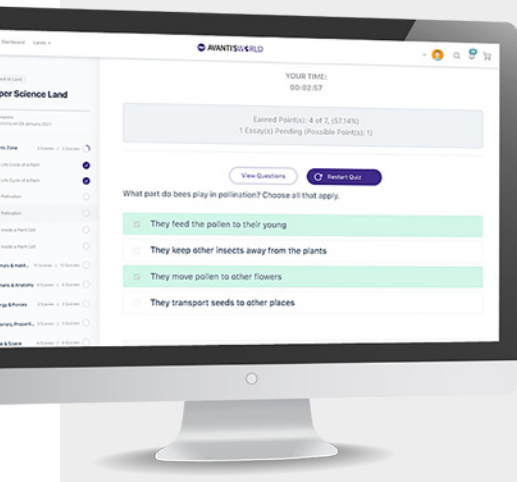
Dashboard Lands

AVANTIS WORLD

per Science Land

YOUR TIME:
00:02:57

Earned Point(s): 4 of 7, (57.14%)
1 Essay(s) Pending (Possible Point(s): 1)

View Questions

Restart Quiz

What part do bees play in pollination? Choose all that apply.

They feed the pollen to their young

They keep other insects away from the plants

They move pollen to other flowers

They transport seeds to other places

Life Cycle of a Plant

Life Cycle of a Plant

Pollination

Pollination

Inside a Plant Cell

Inside a Plant Cell

Energy & Forces

& Space